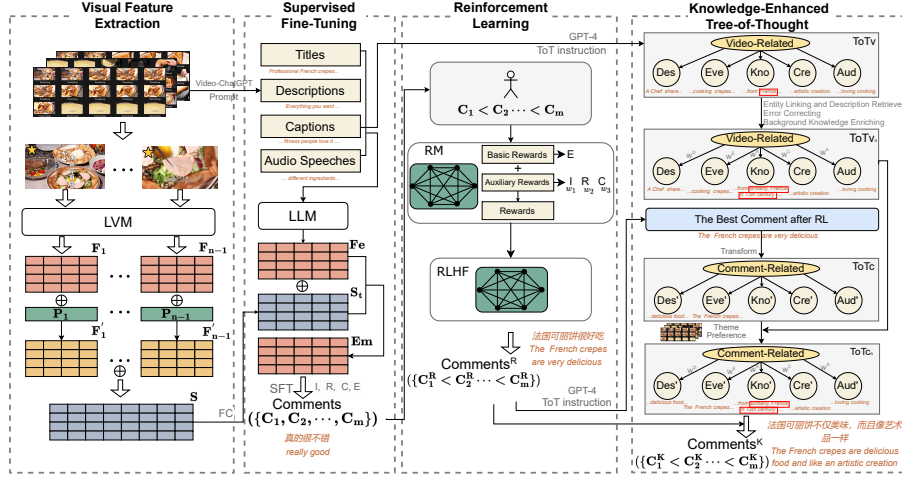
Visual Feature Extraction

Video-ChatGPT Prompt

LVM

$\mathbf{F_1}$

$\mathbf{F_{n-1}}$

$\oplus$

$\mathbf{P_1}$

$\mathbf{P_{n-1}}$

$\mathbf{F_1'}$

$\mathbf{F_{n-1}'}$

$\oplus$

$\mathbf{S}$

FC

Supervised Fine-Tuning

Titles

Professional French crepes...

Descriptions

Everything you want...

Captions

fitness people love it...

Audio Speeches

... different ingredients...

LLM

$\mathbf{Fe}$

$\oplus$

$\mathbf{S_t}$

$\mathbf{Em}$

SFT I, R, C, E

Comments

$(\{\mathbf{C_1}, \mathbf{C_2}, \cdots, \mathbf{C_m}\})$

真的很不错

really good

Reinforcement Learning

GPT-4

ToT instruction

$\mathbf{C_1} < \mathbf{C_2} \cdots < \mathbf{C_m}$

RM

Basic Rewards

E

+

Auxiliary Rewards

I R C

$w_1$ $w_2$ $w_3$

Rewards

RLHF

法国可丽饼很好吃

The French crepes are very delicious

Comments$^\mathbf{R}$

$(\{\mathbf{C_1^R} < \mathbf{C_2^R} \cdots < \mathbf{C_m^R}\})$

GPT-4

ToT instruction

Knowledge-Enhanced Tree-of-Thought

Video-Related

ToTv

Des

Eve

Kno

Cre

Aud

A Chef share... ...cooking crepes... ...from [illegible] ...artistic creation ...loving cooking

Entity Linking and Description Retrieve

Error Correcting

Background Knowledge Enriching

Video-Related

ToTv

Des

Eve

Kno

Cre

Aud

A Chef share... ...cooking crepes... ...from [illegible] ...artistic creation ...loving cooking

The Best Comment after RL

The French crepes are very delicious

Transform

Comment-Related

ToTc

Des'

Eve'

Kno'

Cre'

Aud'

...delicious food... The French crepes... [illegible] ...artistic creation ...loving cooking

Theme Preference

Comment-Related

ToTc

Des'

Eve'

Kno'

Cre'

Aud'

...delicious food... The French crepes... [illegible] ...artistic creation ...loving cooking

法国可丽饼不仅美味，而且像艺术品一样

The French crepes are delicious food and like an artistic creation

Comments$^\mathbf{K}$

$(\{\mathbf{C_1^K} < \mathbf{C_2^K} \cdots < \mathbf{C_m^K}\})$